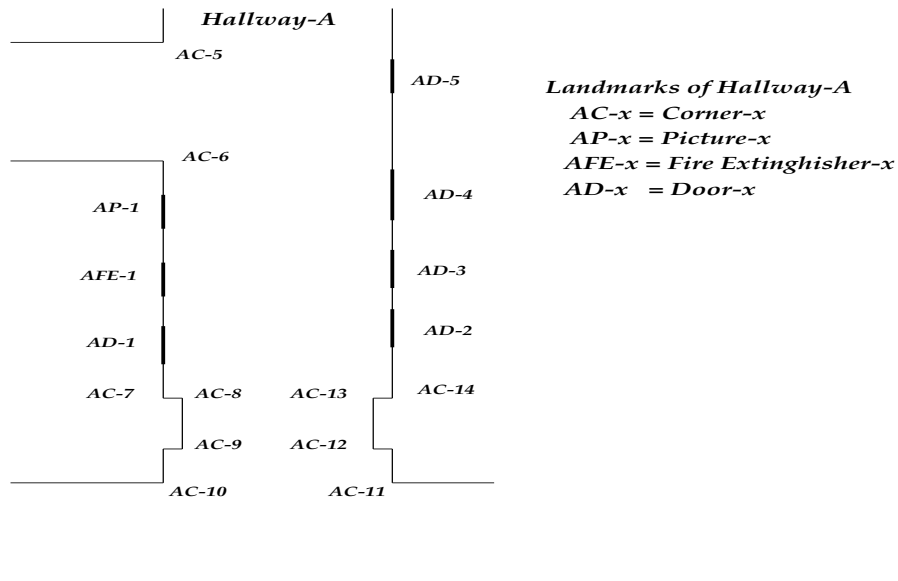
Hallway-A

AC-5

AD-5

Landmarks of Hallway-A
AC-x = Corner-x
AP-x = Picture-x
AFE-x = Fire Extinghisher-x
AD-x = Door-x

AC-6

AP-1

AD-4

AFE-1

AD-3

AD-2

AD-1

AC-7

AC-8

AC-13

AC-14

AC-9

AC-12

AC-10

AC-11